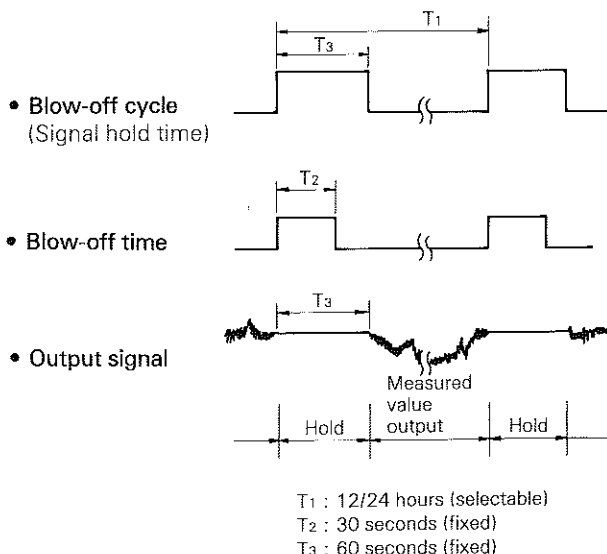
$T_1$
$T_3$
• Blow-off cycle
(Signal hold time)

$T_2$
• Blow-off time

$T_3$
• Output signal

Measured value output
Hold
Hold

$T_1$ : 12/24 hours (selectable)
$T_2$ : 30 seconds (fixed)
$T_3$ : 60 seconds (fixed)